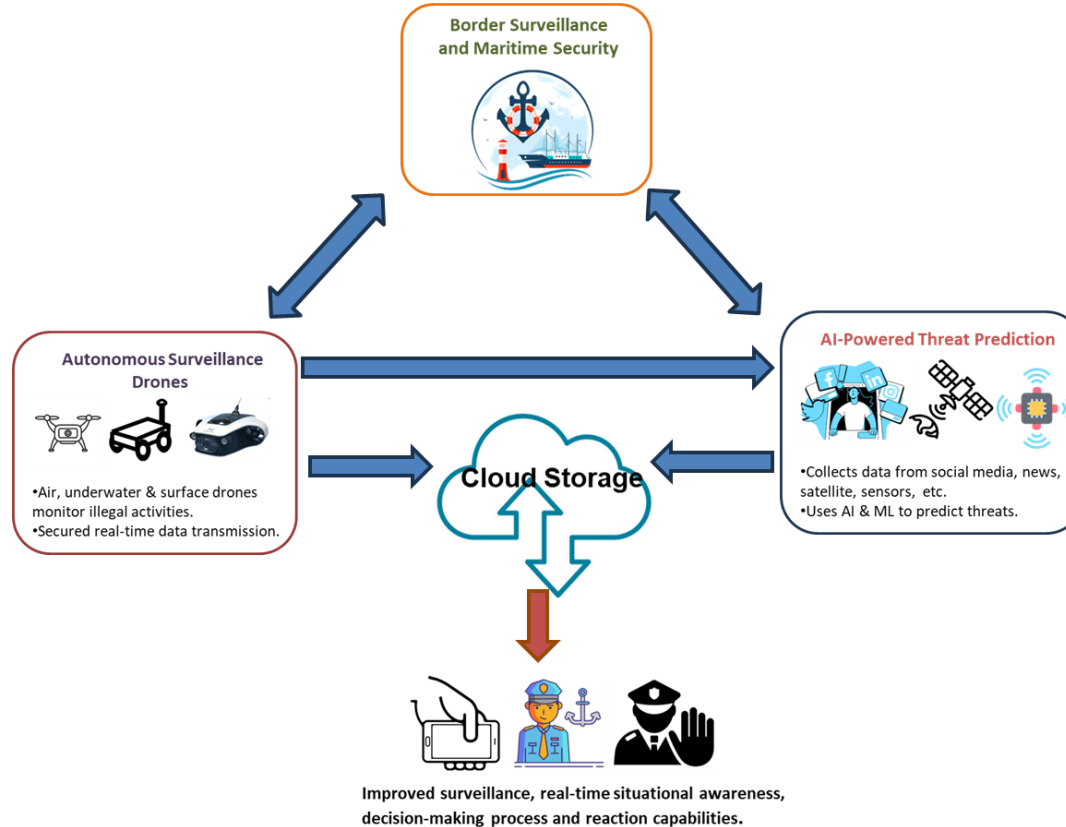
Border Surveillance and Maritime Security

Autonomous Surveillance Drones

•Air, underwater & surface drones monitor illegal activities.
•Secured real-time data transmission.

AI-Powered Threat Prediction

•Collects data from social media, news, satellite, sensors, etc.
•Uses AI & ML to predict threats.

Cloud Storage

Improved surveillance, real-time situational awareness, decision-making process and reaction capabilities.